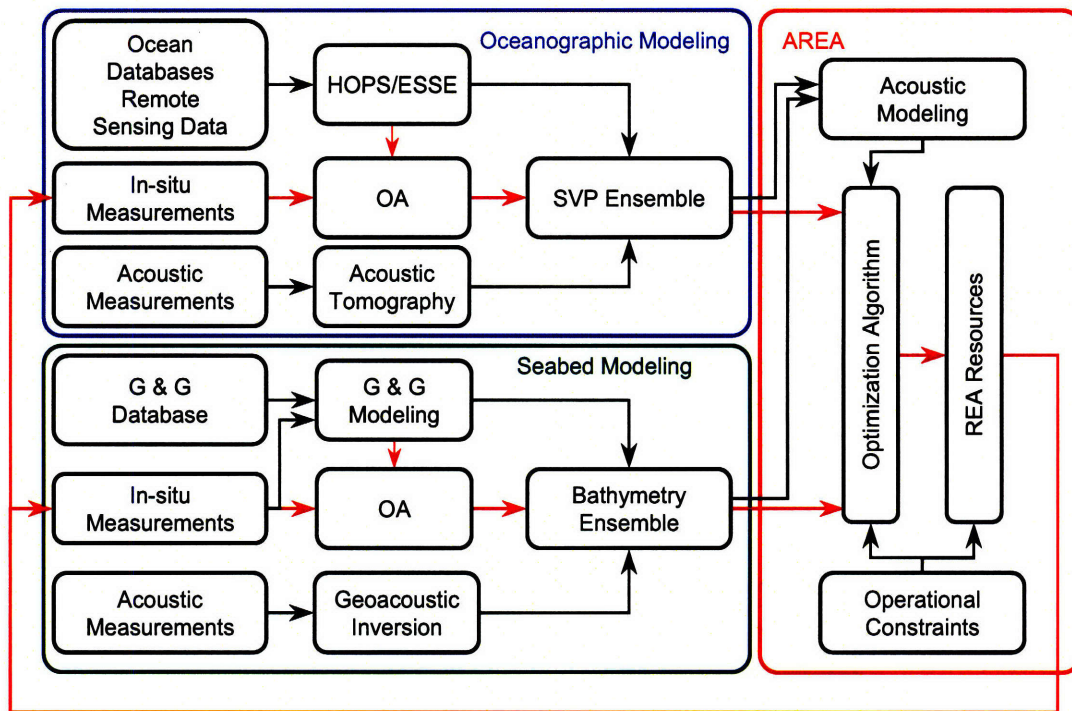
Oceanographic Modeling

Ocean Databases Remote Sensing Data

HOPS/ESSE

In-situ Measurements

OA

SVP Ensemble

Acoustic Measurements

Acoustic Tomography

AREA

Acoustic Modeling

Optimization Algorithm

REA Resources

Seabed Modeling

G & G Database

G & G Modeling

In-situ Measurements

OA

Bathymetry Ensemble

Acoustic Measurements

Geoacoustic Inversion

Operational Constraints